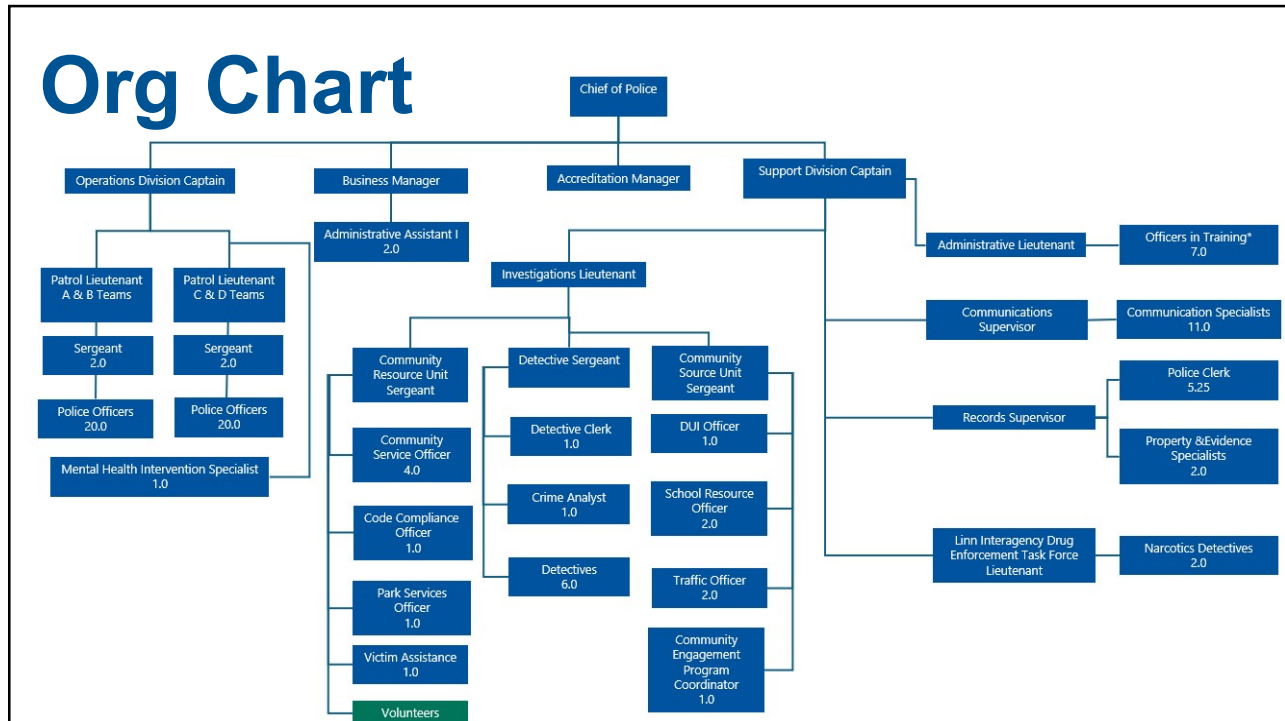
Org Chart

Chief of Police

Operations Division Captain

Business Manager

Accreditation Manager

Support Division Captain

Administrative Assistant I
2.0

Patrol Lieutenant
A & B Teams

Patrol Lieutenant
C & D Teams

Sergeant
2.0

Sergeant
2.0

Police Officers
20.0

Police Officers
20.0

Mental Health Intervention Specialist
1.0

Investigations Lieutenant

Community Resource Unit Sergeant

Community Service Officer
4.0

Code Compliance Officer
1.0

Park Services Officer
1.0

Victim Assistance
1.0

Volunteers

Detective Sergeant

Detective Clerk
1.0

Crime Analyst
1.0

Detectives
6.0

Community Source Unit Sergeant

DUI Officer
1.0

School Resource Officer
2.0

Traffic Officer
2.0

Community Engagement Program Coordinator
1.0

Administrative Lieutenant

Officers in Training*
7.0

Communications Supervisor

Communication Specialists
11.0

Records Supervisor

Police Clerk
5.25

Property &Evidence Specialists
2.0

Linn Interagency Drug Enforcement Task Force Lieutenant

Narcotics Detectives
2.0